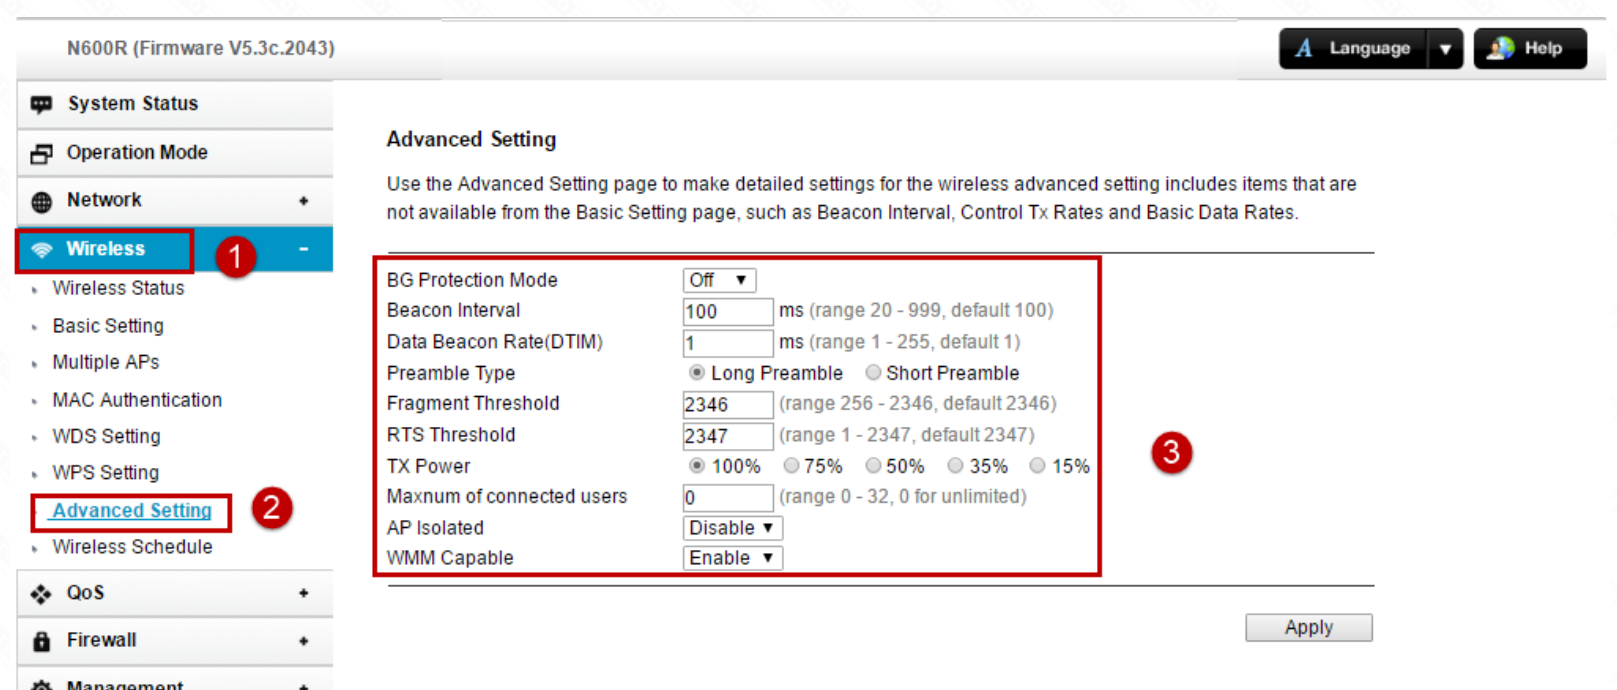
N600R (Firmware V5.3c.2043)

Language ▼ Help

System Status
Operation Mode
Network +
Wireless -
1
Wireless Status
Basic Setting
Multiple APs
MAC Authentication
WDS Setting
WPS Setting
Advanced Setting
2
Wireless Schedule
QoS +
Firewall +
Management +

Advanced Setting

Use the Advanced Setting page to make detailed settings for the wireless advanced setting includes items that are not available from the Basic Setting page, such as Beacon Interval, Control Tx Rates and Basic Data Rates.

| | |
|---|---|
| BG Protection Mode | Off ▼ |
| Beacon Interval | 100 ms (range 20 - 999, default 100) |
| Data Beacon Rate(DTIM) | 1 ms (range 1 - 255, default 1) |
| Preamble Type | Long Preamble  Short Preamble |
| Fragment Threshold | 2346 (range 256 - 2346, default 2346) |
| RTS Threshold | 2347 (range 1 - 2347, default 2347) |
| TX Power | 100%  75%  50%  35%  15% |
| Maxnum of connected users | 0 (range 0 - 32, 0 for unlimited) |
| AP Isolated | Disable ▼ |
| WMM Capable | Enable ▼ |

3

Apply